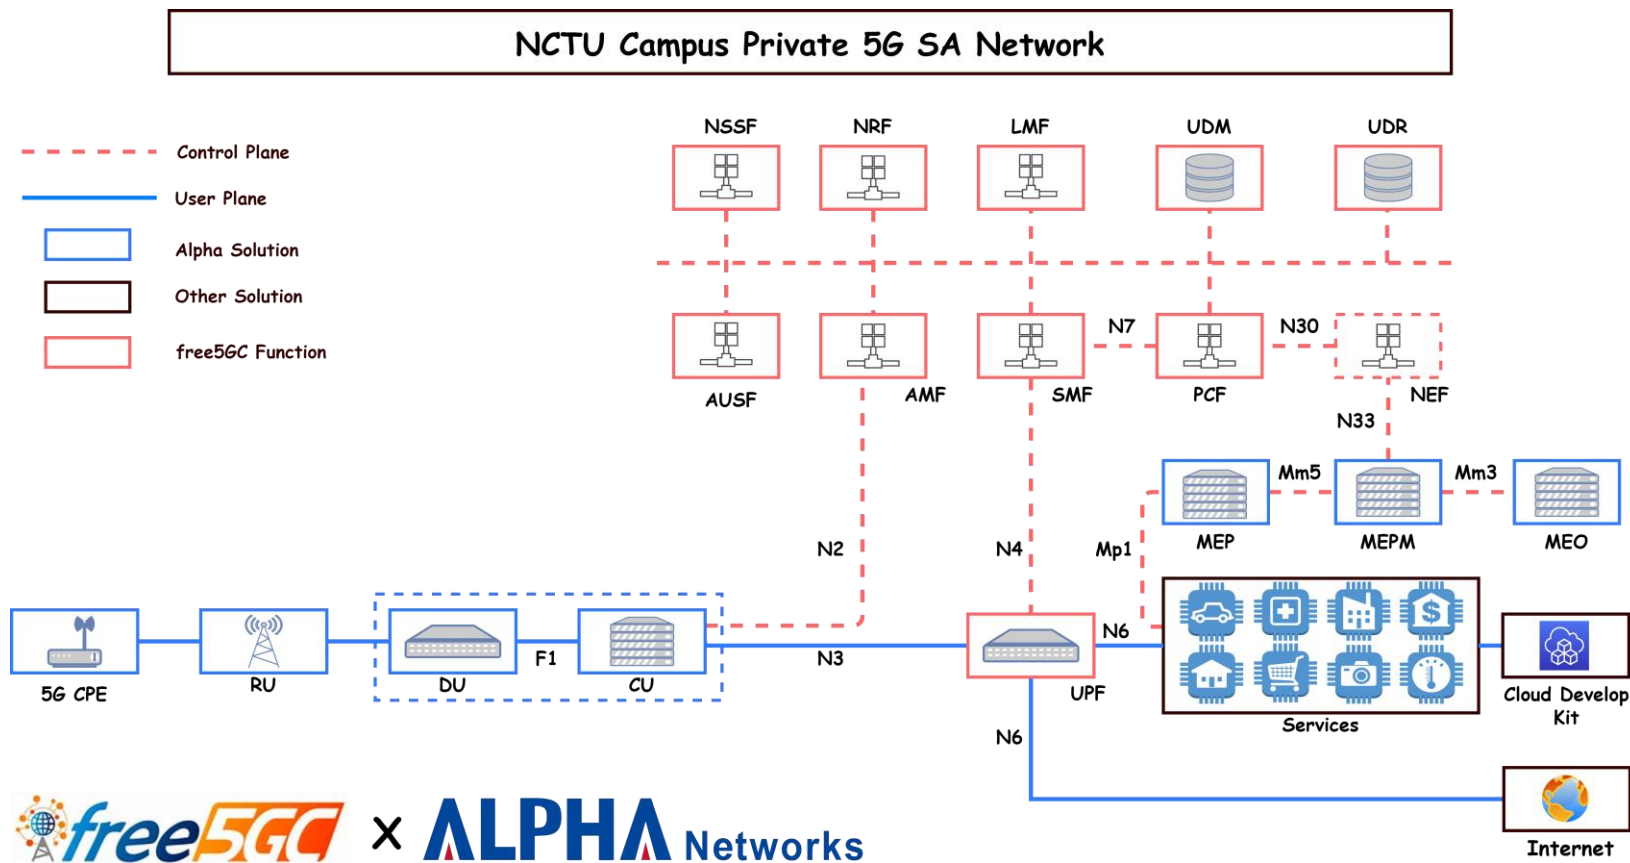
NCTU Campus Private 5G SA Network

Control Plane
User Plane
Alpha Solution
Other Solution
free5GC Function

NSSF
NRF
LMF
UDM
UDR

AUSF
AMF
SMF
N7
PCF
N30
NEF
N33

Mm5
Mm3
MEP
MEPM
MEO
Mp1

N2
N4

5G CPE
RU
DU
F1
CU
N3
UPF
N6
Services
Cloud Develop Kit
N6
Internet

free5GC × ALPHA Networks